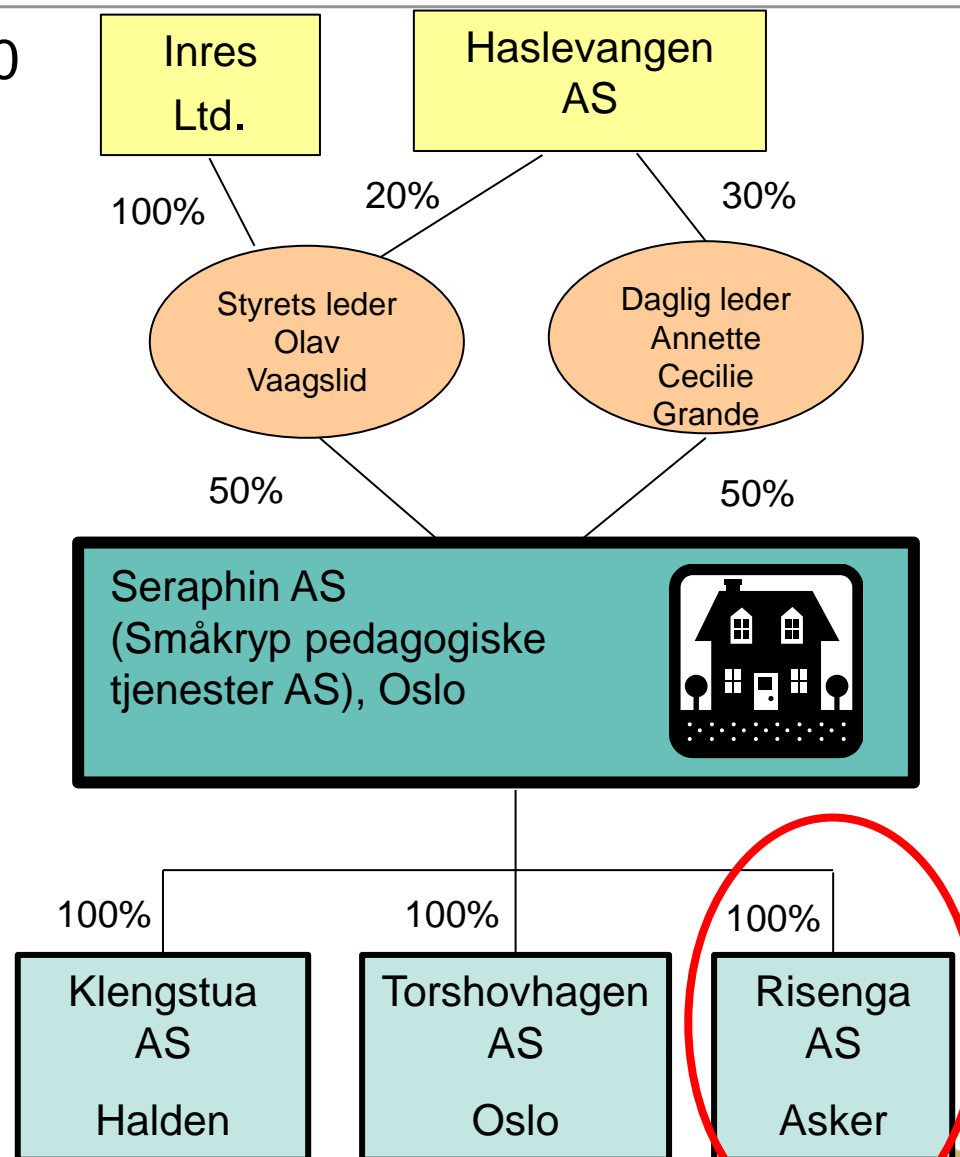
0

Inres Ltd.

Haslevangen AS

100%

20%

30%

Styrets leder Olav Vaagslid

Daglig leder Annette Cecilie Grande

50%

50%

Seraphin AS (Småkryp pedagogiske tjenester AS), Oslo

100%

100%

100%

Klengstua AS

Halden

Torshovhagen AS

Oslo

Risenga AS

Asker